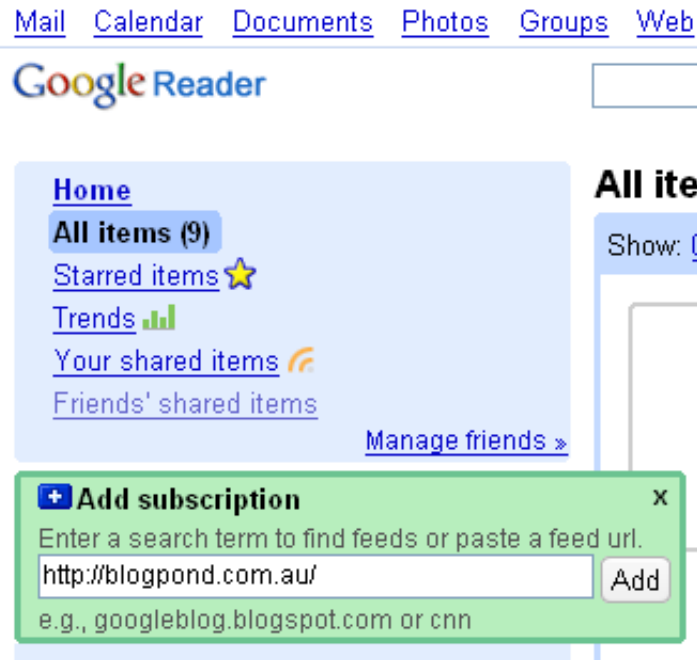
Mail Calendar Documents Photos Groups Web

Google Reader

Home
All items (9)
Starred items
Trends
Your shared items
Friends' shared items

Manage friends »

All ite

Show: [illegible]

Add subscription
x
Enter a search term to find feeds or paste a feed url.
http://blogpond.com.au/
Add
e.g., googleblog.blogspot.com or cnn